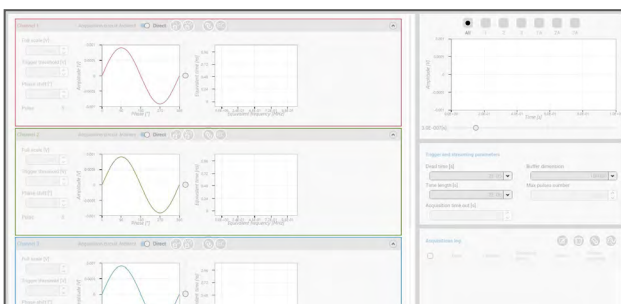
Channel 1
Direct
Full scale [V]
Trigger threshold [V]
Phase shift [°]
Pulse
Amplitude [V]
Phase [°]
Equivalent frequency [MHz]

Channel 2
Direct
Full scale [V]
Trigger threshold [V]
Phase shift [°]
Pulse
Amplitude [V]
Phase [°]
Equivalent frequency [MHz]

Channel 3
Direct
Full scale [V]
Trigger threshold [V]
Phase shift [°]
Amplitude [V]

All
Amplitude [V]
Time [s]

Trigger and streaming parameters
Dead time [s]
Buffer dimension
Time length [s]
Max pulses number
Acquisition time-out [s]

Acquisitions log